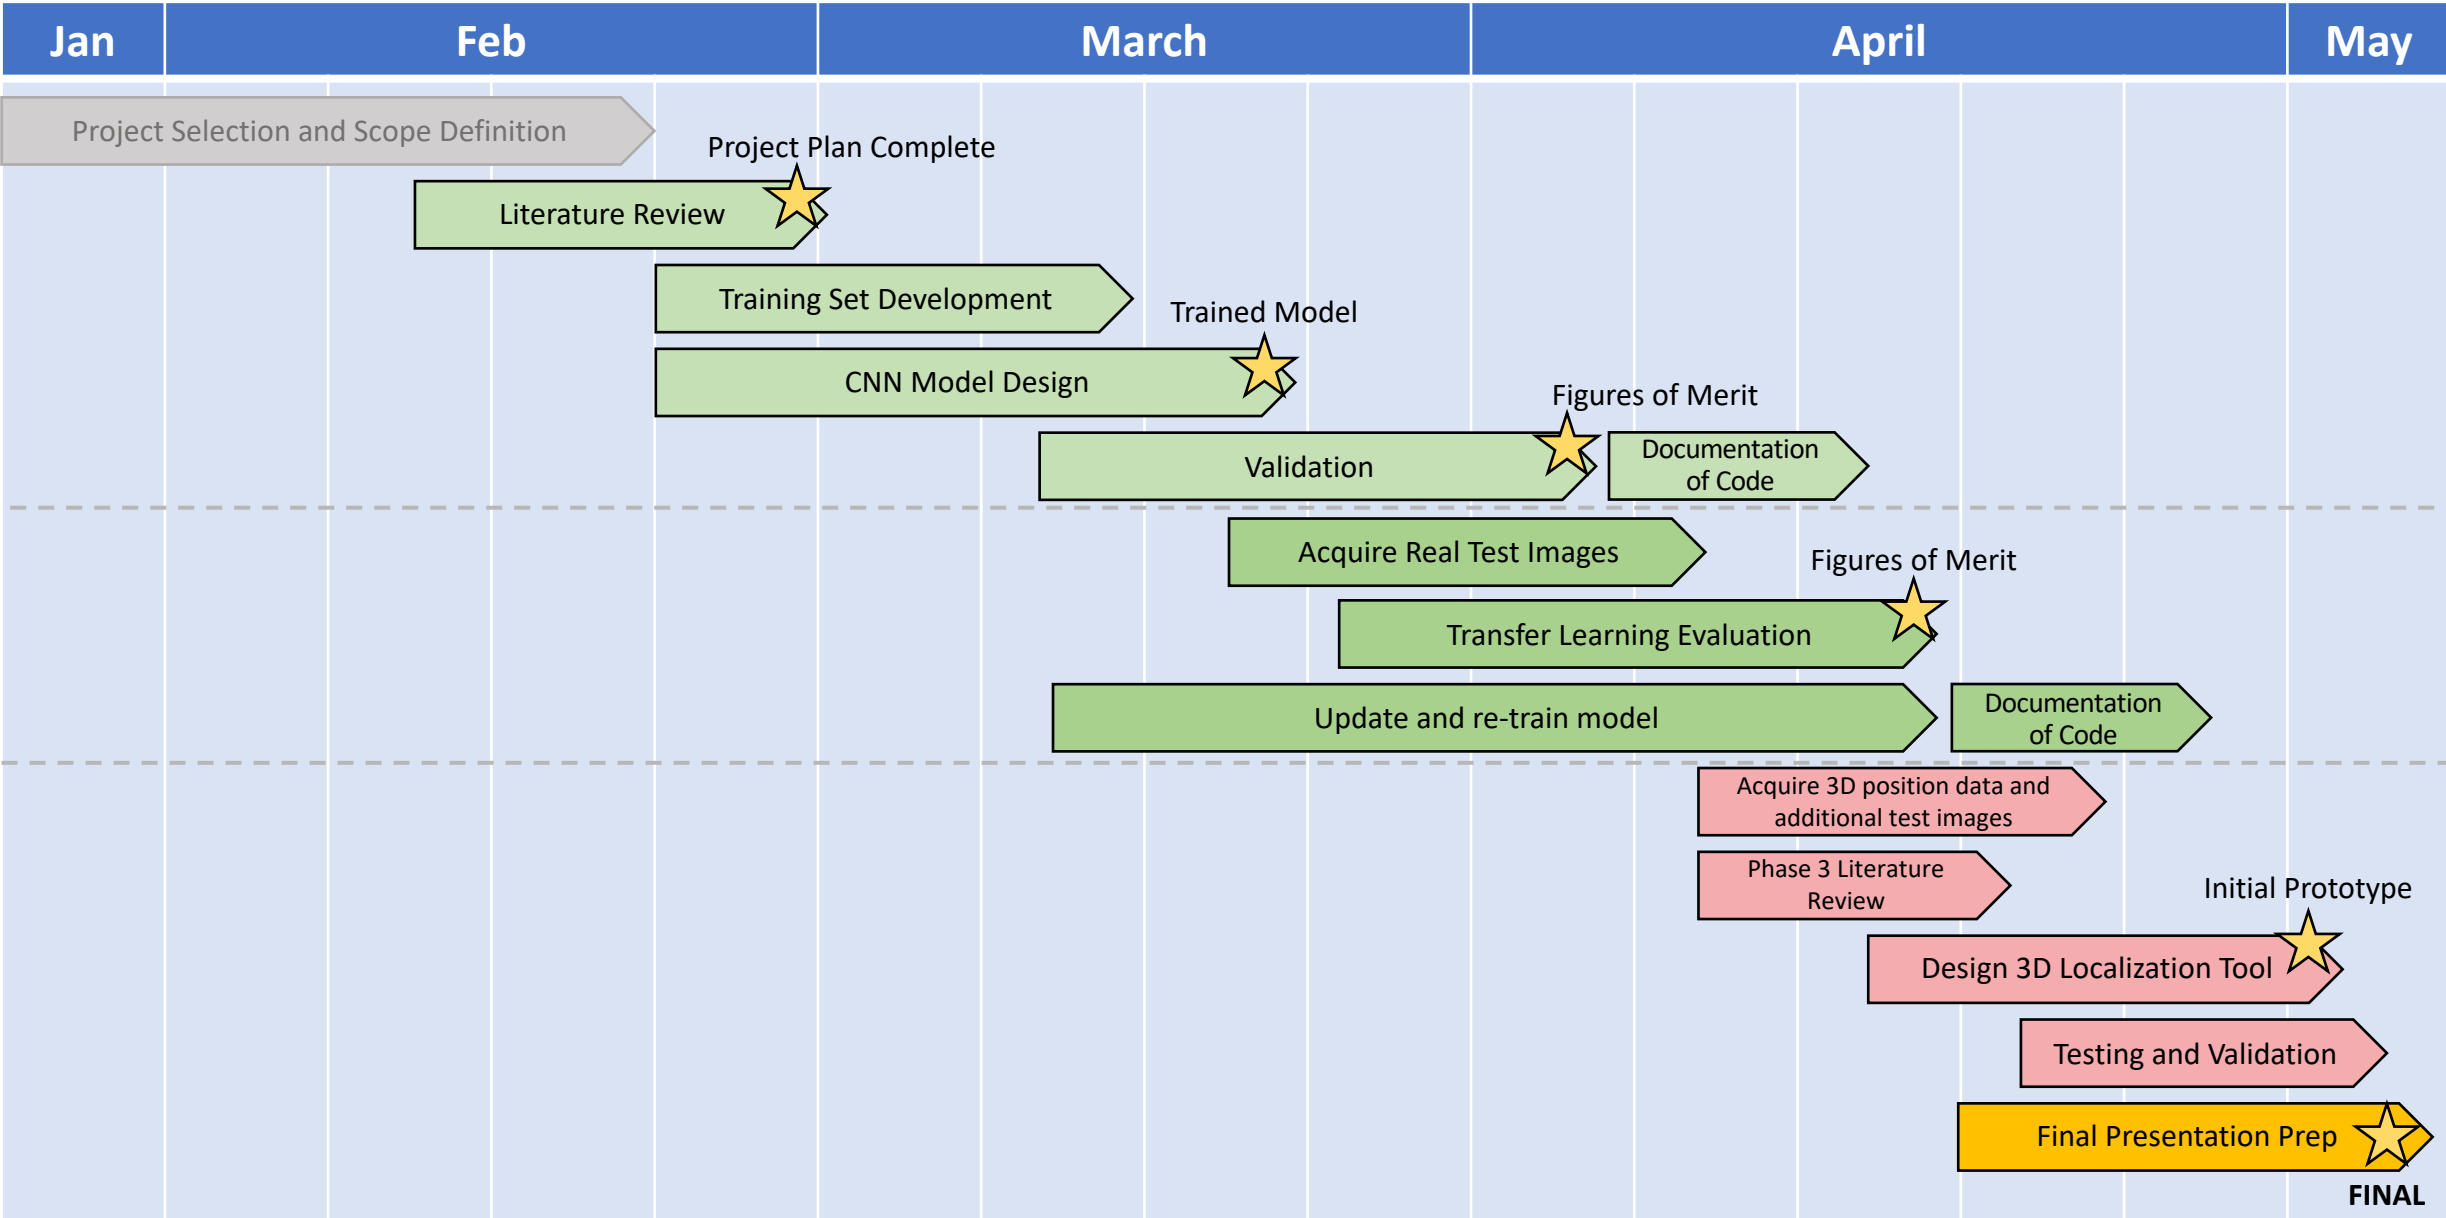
| Jan | Feb | March | April | May |
|---|---|---|---|---|

Project Selection and Scope Definition

Project Plan Complete

Literature Review

Training Set Development

Trained Model

CNN Model Design

Figures of Merit

Validation

Documentation of Code

Acquire Real Test Images

Figures of Merit

Transfer Learning Evaluation

Update and re-train model

Documentation of Code

Acquire 3D position data and additional test images

Phase 3 Literature Review

Initial Prototype

Design 3D Localization Tool

Testing and Validation

Final Presentation Prep

FINAL